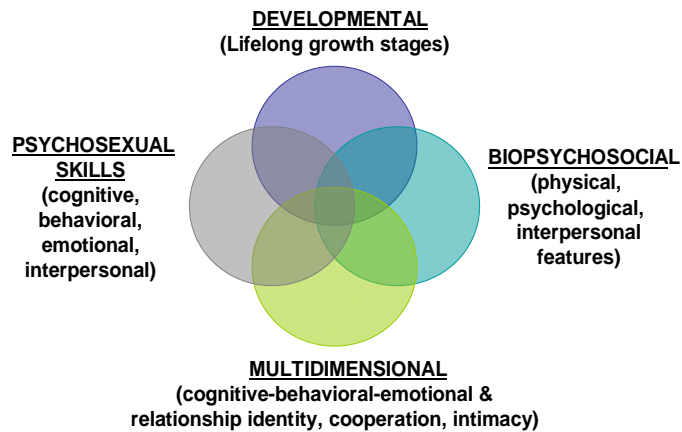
DEVELOPMENTAL
(Lifelong growth stages)

PSYCHOSEXUAL SKILLS
(cognitive, behavioral, emotional, interpersonal)

BIOPSYCHOSOCIAL
(physical, psychological, interpersonal features)

MULTIDIMENSIONAL
(cognitive-behavioral-emotional & relationship identity, cooperation, intimacy)